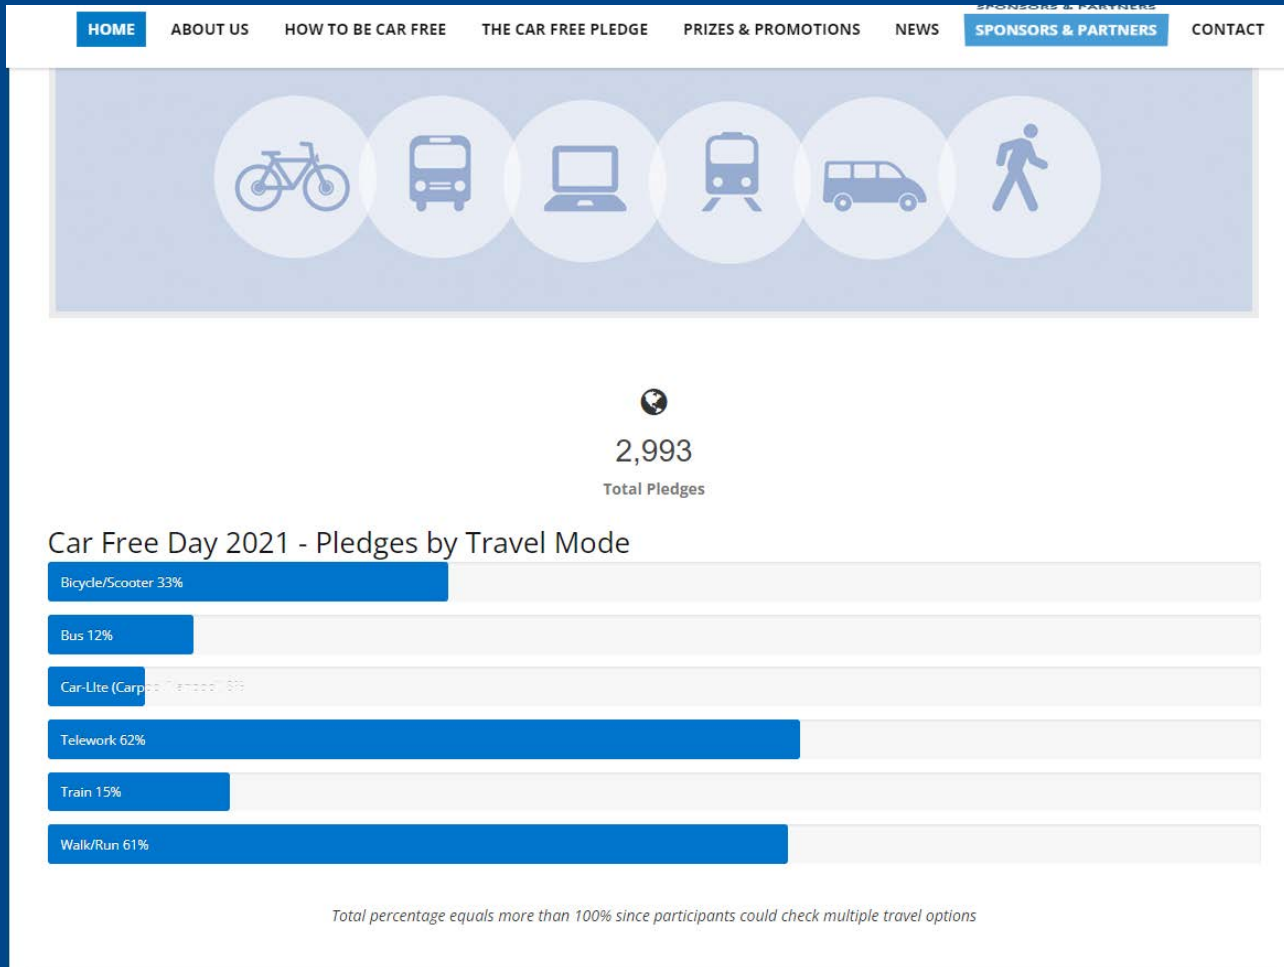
HOME ABOUT US HOW TO BE CAR FREE THE CAR FREE PLEDGE PRIZES & PROMOTIONS NEWS SPONSORS & PARTNERS CONTACT

2,993

Total Pledges

Car Free Day 2021 - Pledges by Travel Mode

Bicycle/Scooter 33%

Bus 12%

Car-Lite (Carp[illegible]

Telework 62%

Train 15%

Walk/Run 61%

Total percentage equals more than 100% since participants could check multiple travel options